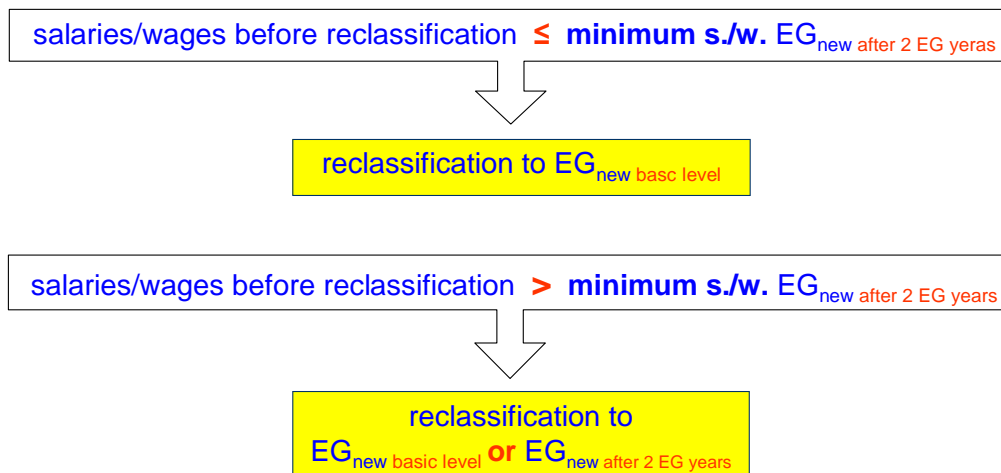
salaries/wages before reclassification $\leq$ **minimum s./w.** EG$_{\text{new after 2 EG yeras}}$

reclassification to EG$_{\text{new basc level}}$

salaries/wages before reclassification **>** **minimum s./w.** EG$_{\text{new after 2 EG years}}$

reclassification to
EG$_{\text{new basic level}}$ **or** EG$_{\text{new after 2 EG years}}$